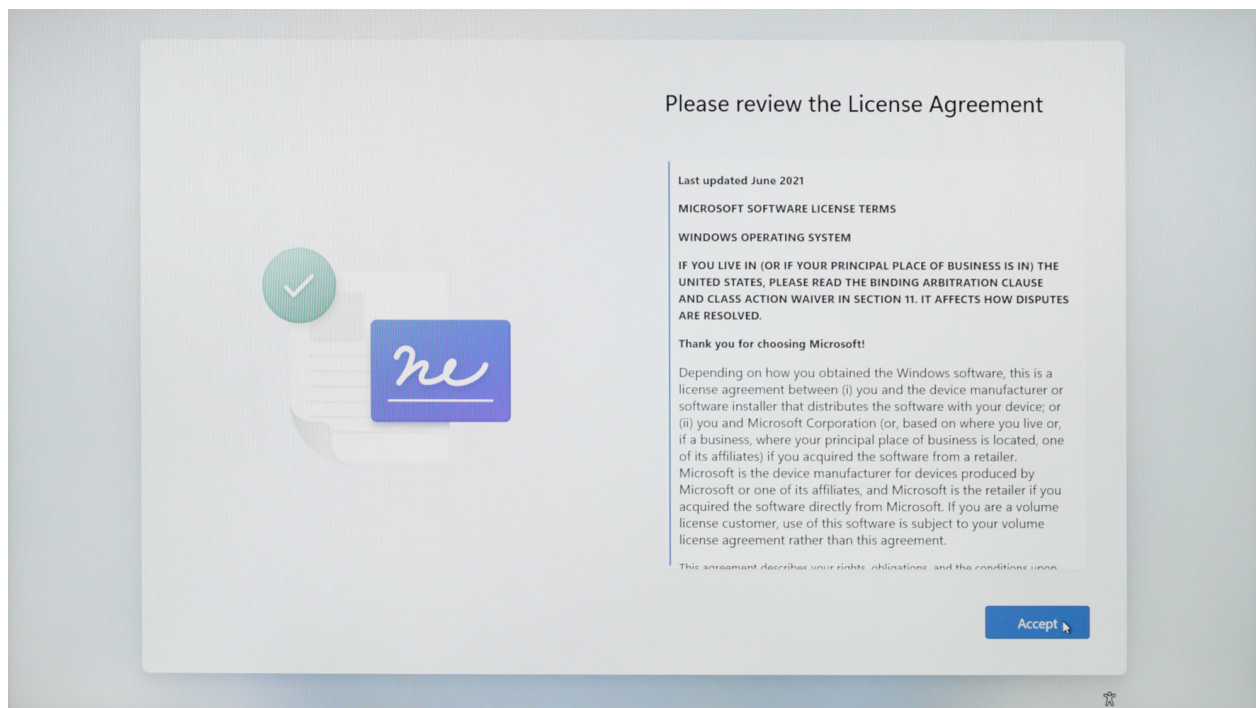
Please review the License Agreement

Last updated June 2021

MICROSOFT SOFTWARE LICENSE TERMS

WINDOWS OPERATING SYSTEM

IF YOU LIVE IN (OR IF YOUR PRINCIPAL PLACE OF BUSINESS IS IN) THE UNITED STATES, PLEASE READ THE BINDING ARBITRATION CLAUSE AND CLASS ACTION WAIVER IN SECTION 11. IT AFFECTS HOW DISPUTES ARE RESOLVED.

Thank you for choosing Microsoft!

Depending on how you obtained the Windows software, this is a license agreement between (i) you and the device manufacturer or software installer that distributes the software with your device; or (ii) you and Microsoft Corporation (or, based on where you live or, if a business, where your principal place of business is located, one of its affiliates) if you acquired the software from a retailer. Microsoft is the device manufacturer for devices produced by Microsoft or one of its affiliates, and Microsoft is the retailer if you acquired the software directly from Microsoft. If you are a volume license customer, use of this software is subject to your volume license agreement rather than this agreement.

This agreement describes your rights, obligations, and the conditions upon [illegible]

Accept